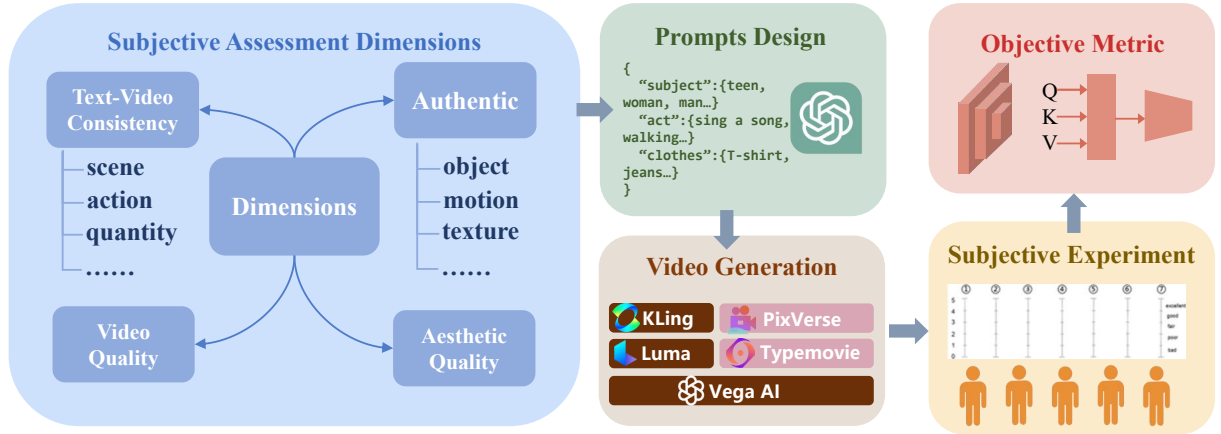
Subjective Assessment Dimensions

Text-Video Consistency

scene
action
quantity
……

Dimensions

Authentic

object
motion
texture
……

Video Quality

Aesthetic Quality

Prompts Design

{
"subject":{teen, woman, man…}
"act":{sing a song, walking…}
"clothes":{T-shirt, jeans…}
}

Video Generation

KLing
PixVerse
Luma
Typemovie
Vega AI

Objective Metric

Q
K
V

Subjective Experiment

① ② ③ ④ ⑤ ⑥ ⑦

5
4
3
2
1
0

excellent
good
fair
poor
bad